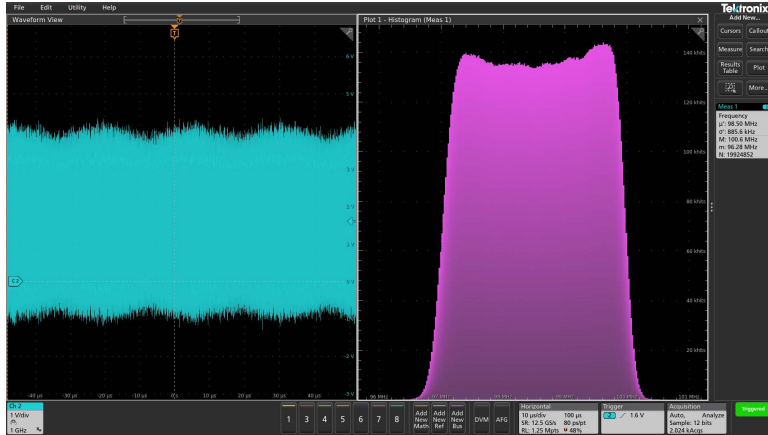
File Edit Utility Help

Waveform View

T

6 V

5 V

4 V

3 V

2 V

1 V

0 V

-1 V

-2 V

-3 V

C2

-40 µs -30 µs -20 µs -10 µs 0 s 10 µs 20 µs 30 µs 40 µs

Plot 1 - Histogram (Meas 1)

140 kHits

120 kHits

100 kHits

80 kHits

60 kHits

40 kHits

20 kHits

0 hits

96 MHz 97 MHz 98 MHz 99 MHz 100 MHz 101 MHz

Tektronix

Add New...

Cursors Callout

Measure Search

Results Table Plot

More...

Meas 1

Frequency
µ': 98.50 MHz
σ': 885.6 kHz
M: 100.6 MHz
m: 96.28 MHz
N: 19924852

Ch 2
1 V/div
1 GHz

1 2 3 4 5 6 7 8

Add New Math

Add New Ref

Add New Bus

DVM AFG

Horizontal
10 µs/div 100 µs
SR: 12.5 GS/s 80 ps/pt
RL: 1.25 Mpts 48%

Trigger
2 1.6 V

Acquisition
Auto, Analyze
Sample: 12 bits
2.024 kAcqs

Triggered